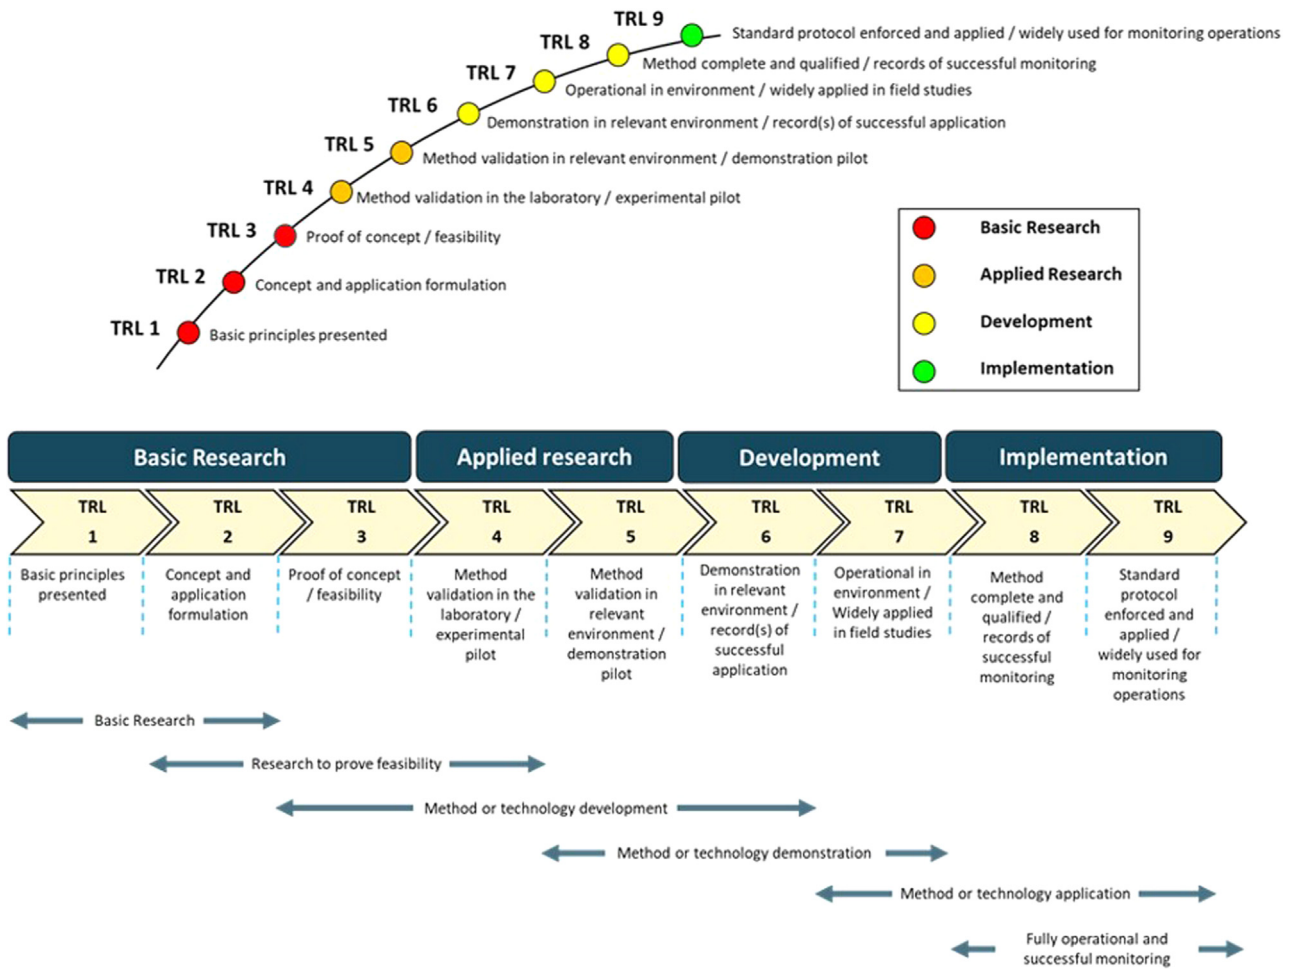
TRL 9 Standard protocol enforced and applied / widely used for monitoring operations
TRL 8 Method complete and qualified / records of successful monitoring
TRL 7 Operational in environment / widely applied in field studies
TRL 6 Demonstration in relevant environment / record(s) of successful application
TRL 5 Method validation in relevant environment / demonstration pilot
TRL 4 Method validation in the laboratory / experimental pilot
TRL 3 Proof of concept / feasibility
TRL 2 Concept and application formulation
TRL 1 Basic principles presented

Basic Research
Applied Research
Development
Implementation

| Basic Research | | | Applied research | | Development | | Implementation | |
|---|---|---|---|---|---|---|---|---|
| TRL 1 | TRL 2 | TRL 3 | TRL 4 | TRL 5 | TRL 6 | TRL 7 | TRL 8 | TRL 9 |
| Basic principles presented | Concept and application formulation | Proof of concept / feasibility | Method validation in the laboratory / experimental pilot | Method validation in relevant environment / demonstration pilot | Demonstration in relevant environment / record(s) of successful application | Operational in environment / Widely applied in field studies | Method complete and qualified / records of successful monitoring | Standard protocol enforced and applied / widely used for monitoring operations |

Basic Research
Research to prove feasibility
Method or technology development
Method or technology demonstration
Method or technology application
Fully operational and successful monitoring